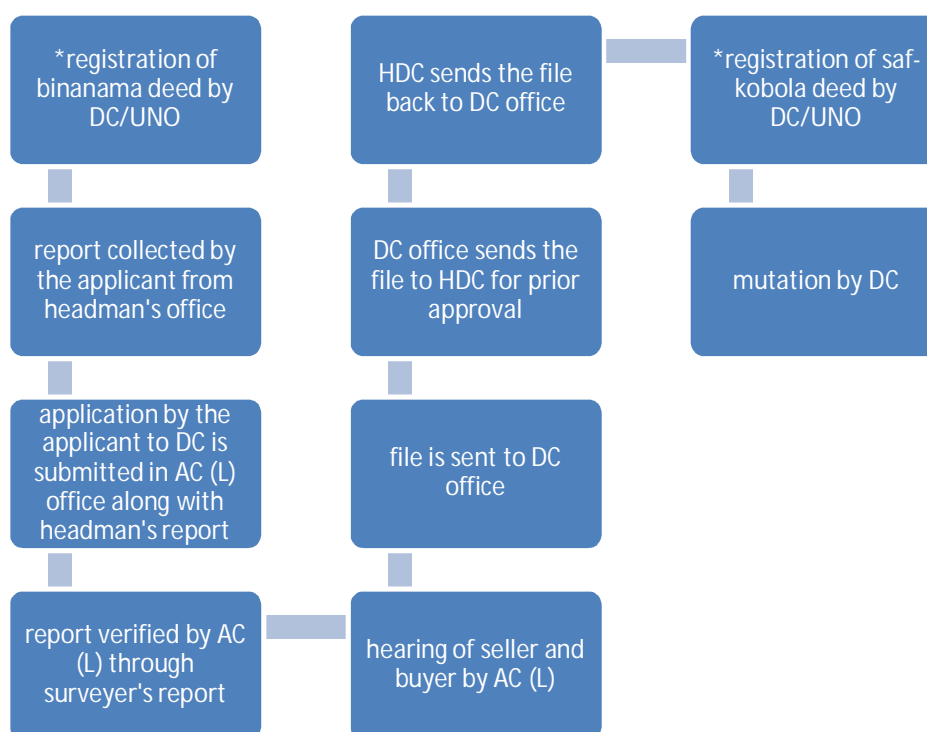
*registration of binanama deed by DC/UNO

report collected by the applicant from headman's office

application by the applicant to DC is submitted in AC (L) office along with headman's report

report verified by AC (L) through surveyer's report

hearing of seller and buyer by AC (L)

file is sent to DC office

DC office sends the file to HDC for prior approval

HDC sends the file back to DC office

*registration of saf-kobola deed by DC/UNO

mutation by DC